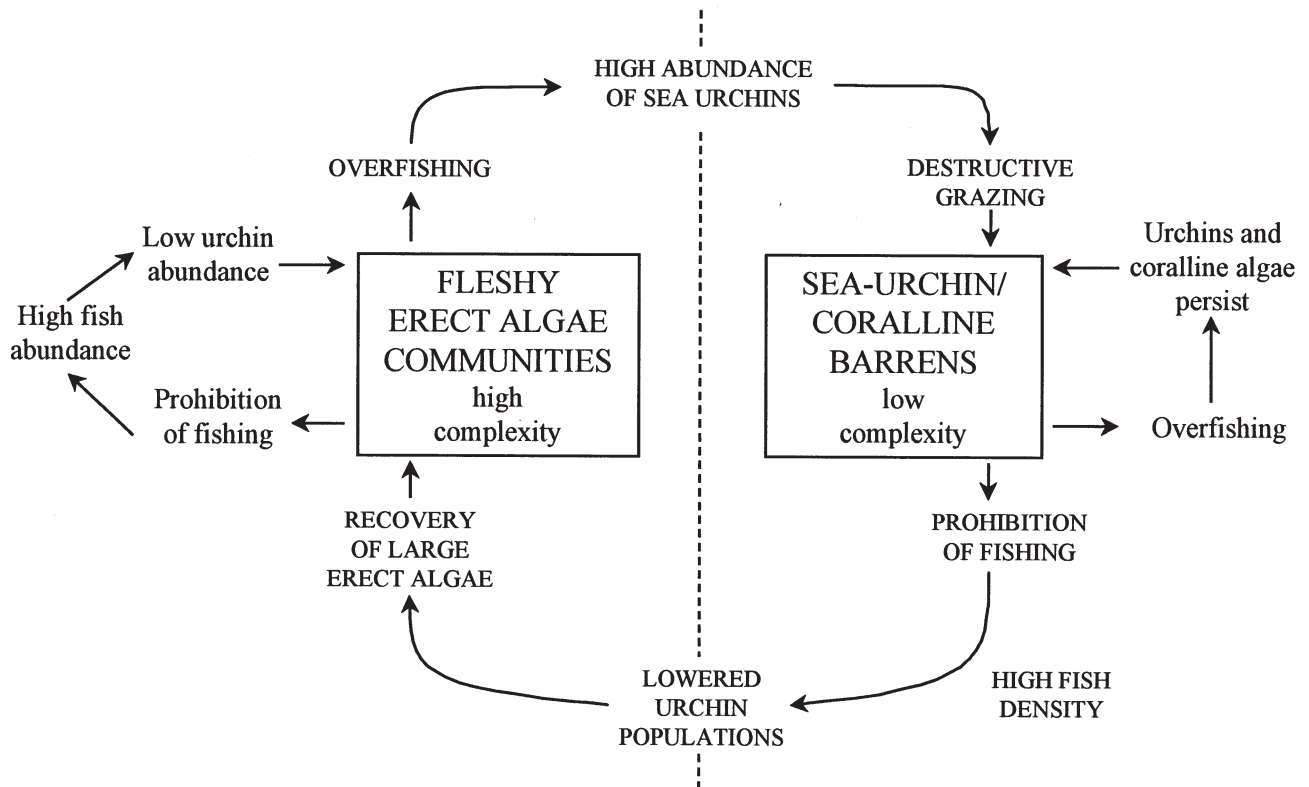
HIGH ABUNDANCE OF SEA URCHINS

OVERFISHING

DESTRUCTIVE GRAZING

Low urchin abundance

High fish abundance

Prohibition of fishing

FLESHY ERECT ALGAE COMMUNITIES high complexity

SEA-URCHIN/ CORALLINE BARRENS low complexity

Urchins and coralline algae persist

Overfishing

RECOVERY OF LARGE ERECT ALGAE

PROHIBITION OF FISHING

LOWERED URCHIN POPULATIONS

HIGH FISH DENSITY